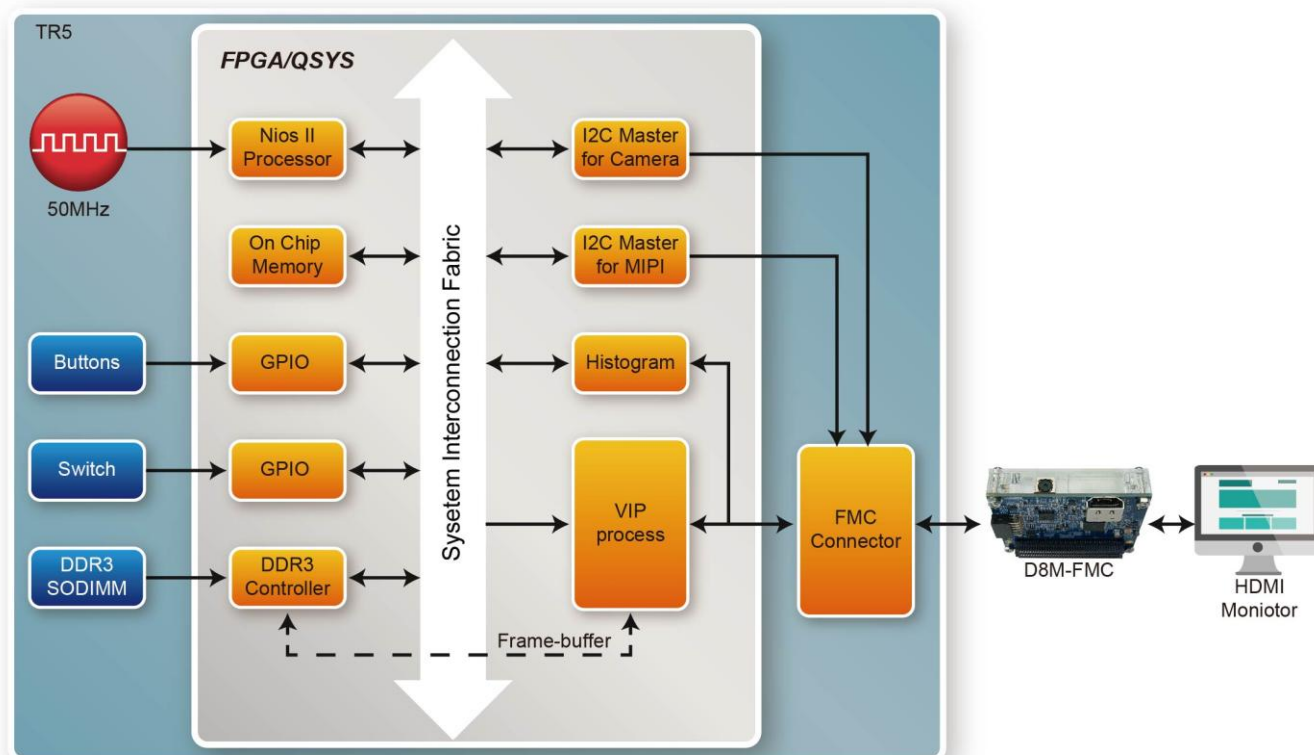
TR5

FPGA/QSYS

50MHz

Nios II Processor

I2C Master for Camera

On Chip Memory

I2C Master for MIPI

Buttons

GPIO

Histogram

Switch

GPIO

Syseterm Interconnection Fabric

VIP process

FMC Connector

D8M-FMC

HDMI Moniotor

DDR3 SODIMM

DDR3 Controller

Frame-buffer